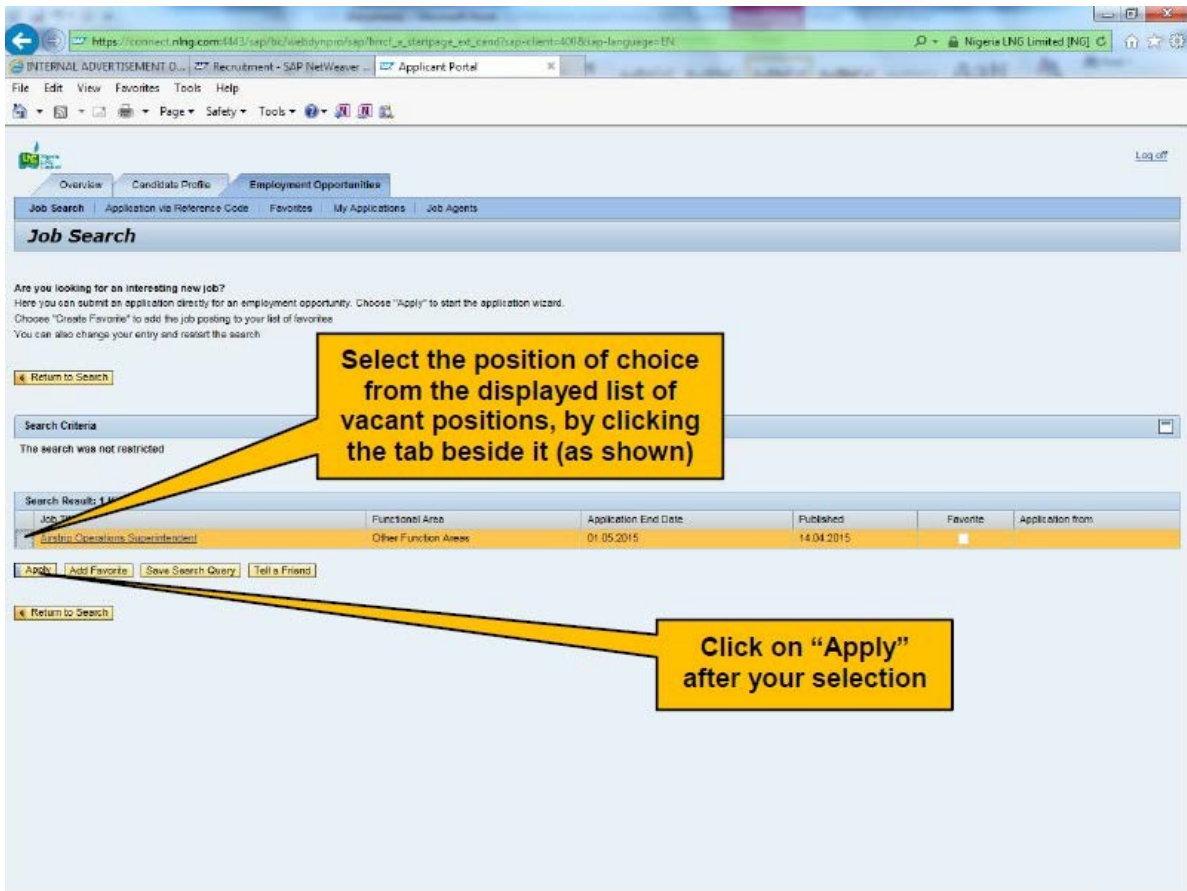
https://connect.nlng.com:4443/sap/bc/webdynpro/sap/hrrcf_a_startpage_ext_cand?sap-client=400&sap-language=EN
Nigeria LNG Limited [NG]
INTERNAL ADVERTISEMENT D... Recruitment - SAP NetWeaver ... Applicant Portal
File Edit View Favorites Tools Help
Page ▾ Safety ▾ Tools ▾

Log off

Overview | Candidate Profile | Employment Opportunities
Job Search | Application via Reference Code | Favorites | My Applications | Job Agents

Job Search

Are you looking for an interesting new job?
Here you can submit an application directly for an employment opportunity. Choose "Apply" to start the application wizard.
Choose "Create Favorite" to add the job posting to your list of favorites
You can also change your entry and restart the search

Return to Search

Select the position of choice from the displayed list of vacant positions, by clicking the tab beside it (as shown)

Search Criteria
The search was not restricted

Search Result: 1 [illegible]

| Job Title | Functional Area | Application End Date | Published | Favorite | Application from |
|---|---|---|---|---|---|
| Airstrip Operations Superintendent | Other Function Areas | 01.05.2015 | 14.04.2015 | | |

Apply | Add Favorite | Save Search Query | Tell a Friend

Return to Search

Click on "Apply" after your selection